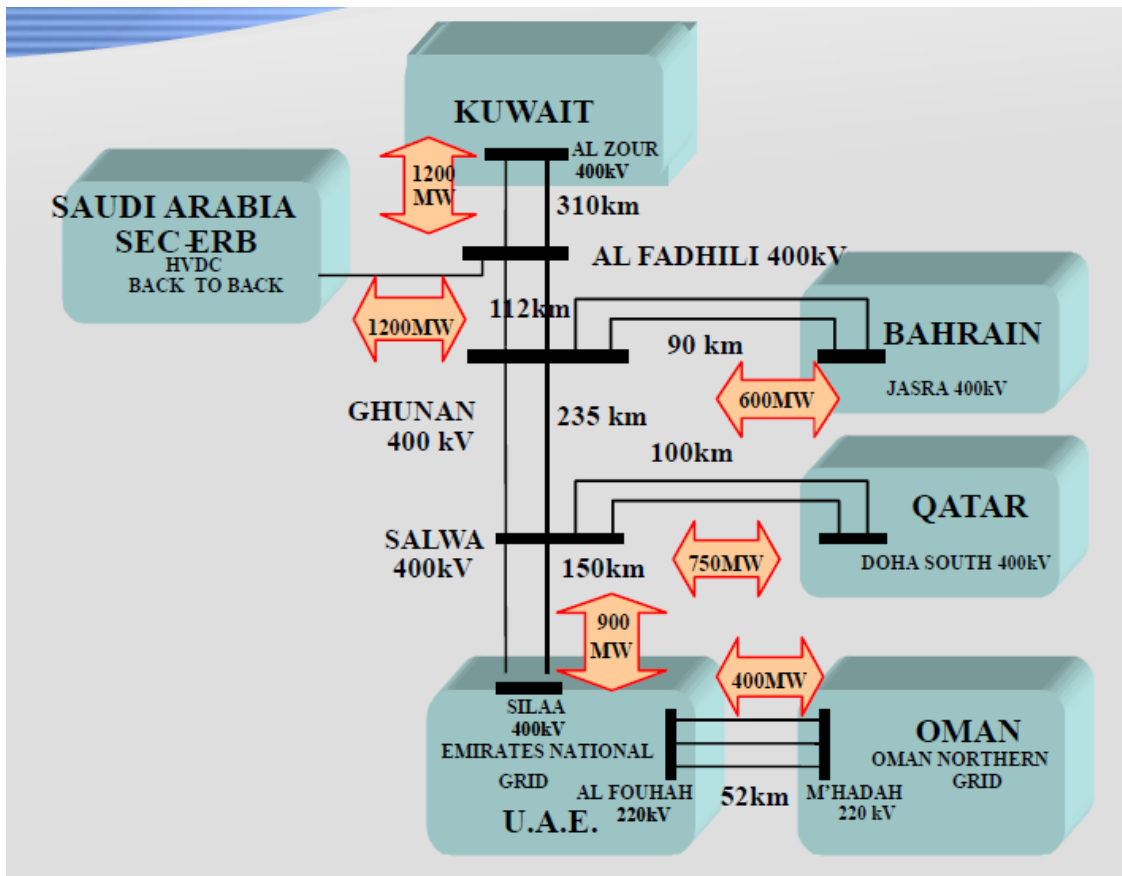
KUWAIT
AL ZOUR 400kV
1200 MW
310km
SAUDI ARABIA
SEC-ERB
HVDC
BACK TO BACK
AL FADHILI 400kV
1200MW
112km
BAHRAIN
90 km
JASRA 400kV
600MW
GHUNAN 400 kV
235 km
100km
QATAR
SALWA 400kV
150km
750MW
DOHA SOUTH 400kV
900 MW
400MW
SILAA 400kV
EMIRATES NATIONAL GRID
U.A.E.
AL FOUHAH 220kV
52km
M'HADAH 220 kV
OMAN
OMAN NORTHERN GRID